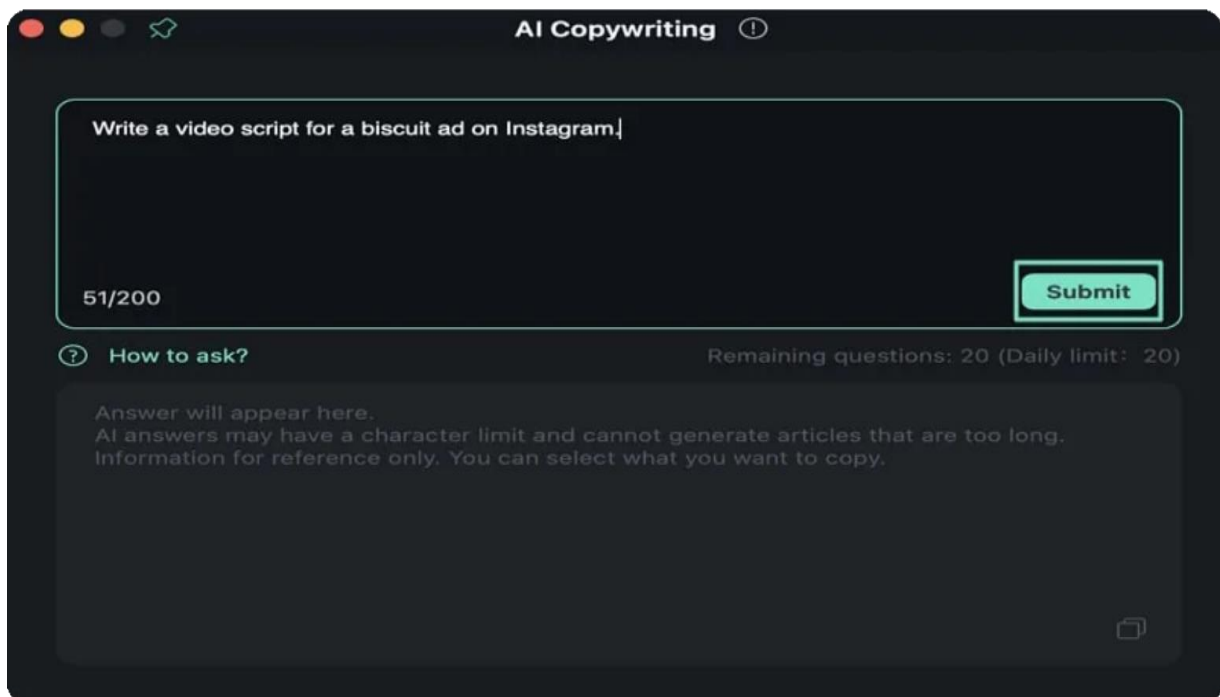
AI Copywriting

Write a video script for a biscuit ad on Instagram.

51/200

Submit

How to ask?

Remaining questions: 20 (Daily limit: 20)

Answer will appear here.
AI answers may have a character limit and cannot generate articles that are too long.
Information for reference only. You can select what you want to copy.